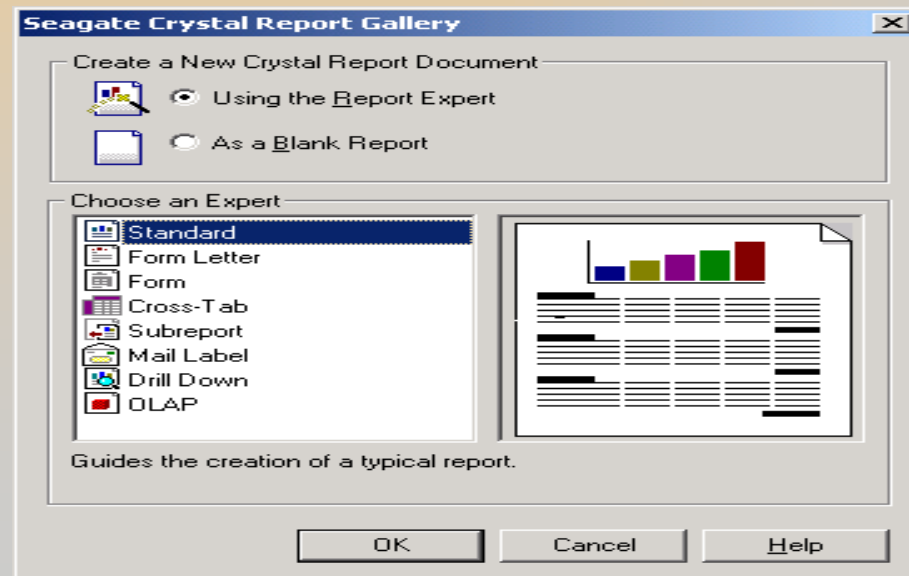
Seagate Crystal Report Gallery

X

Create a New Crystal Report Document

Using the Report Expert

As a Blank Report

Choose an Expert

Standard
Form Letter
Form
Cross-Tab
Subreport
Mail Label
Drill Down
OLAP

Guides the creation of a typical report.

OK

Cancel

Help